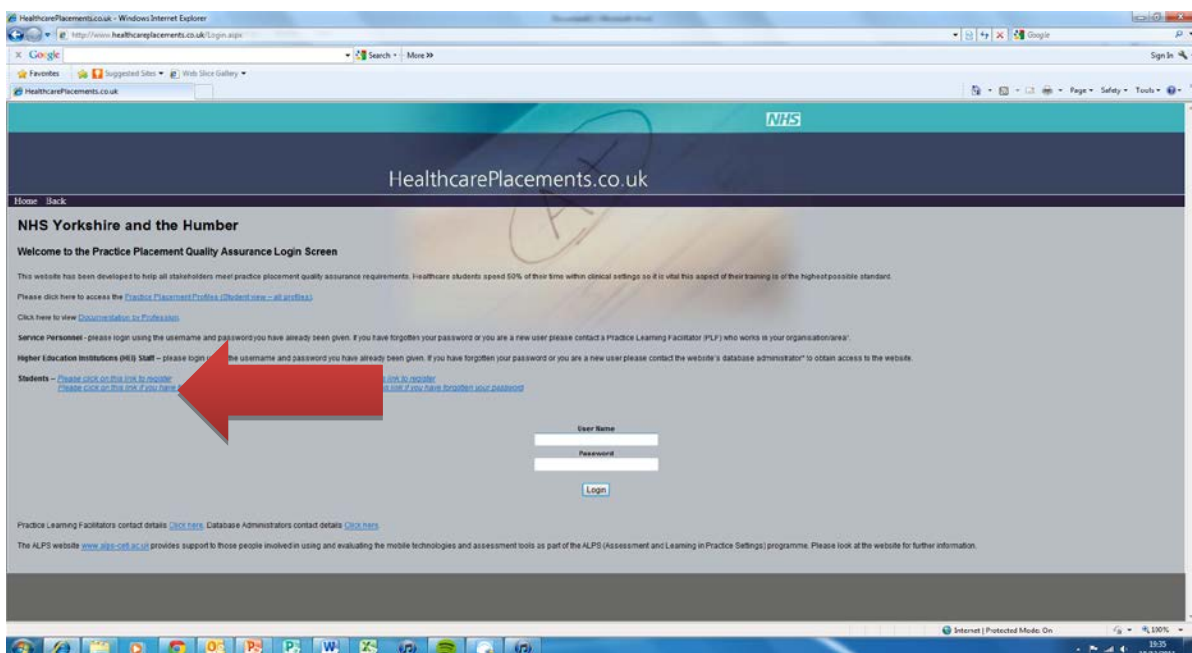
HealthcarePlacements.co.uk - Windows Internet Explorer

http://www.healthcareplacements.co.uk/Login.aspx

Google

Search · More »

Sign In

Favorites

Suggested Sites ▾

Web Slice Gallery ▾

HealthcarePlacements.co.uk

Page ▾ Safety ▾ Tools ▾

NHS

HealthcarePlacements.co.uk

Home Back

NHS Yorkshire and the Humber

Welcome to the Practice Placement Quality Assurance Login Screen

This website has been developed to help all stakeholders meet practice placement quality assurance requirements. Healthcare students spend 50% of their time within clinical settings so it is vital this aspect of their training is of the highest possible standard.

Please click here to access the Practice Placement Profiles (Student view – all profiles).

Click here to view Documentation by Profession.

Service Personnel - please login using the username and password you have already been given. If you have forgotten your password or you are a new user please contact a Practice Learning Facilitator (PLF) who works in your organisation/area*.

Higher Education Institutions (HEI) Staff – please login using the username and password you have already been given. If you have forgotten your password or you are a new user please contact the website's database administrator* to obtain access to the website.

Students – Please click on this link to register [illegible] link to register
Please click on this link if you have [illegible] link if you have forgotten your password

User Name

Password

Login

Practice Learning Facilitators contact details Click here. Database Administrators contact details Click here.

The ALPS website www.alps-cetl.ac.uk provides support to those people involved in using and evaluating the mobile technologies and assessment tools as part of the ALPS (Assessment and Learning in Practice Settings) programme. Please look at the website for further information.

Internet | Protected Mode: On

100%

19:35